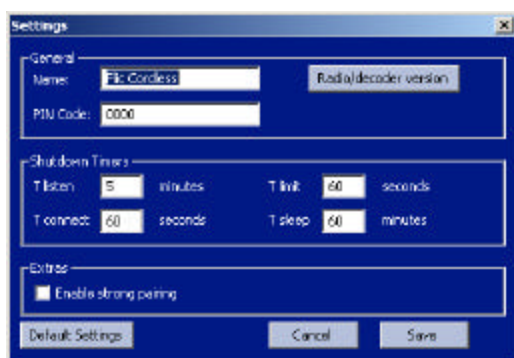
Settings

General

Name: Flic Cordless

Radio/decoder version

PIN Code: 0000

Shutdown Timers

T listen 5 minutes

T limit 60 seconds

T connect 60 seconds

T sleep 60 minutes

Extras

Enable strong pairing

Default Settings

Cancel

Save